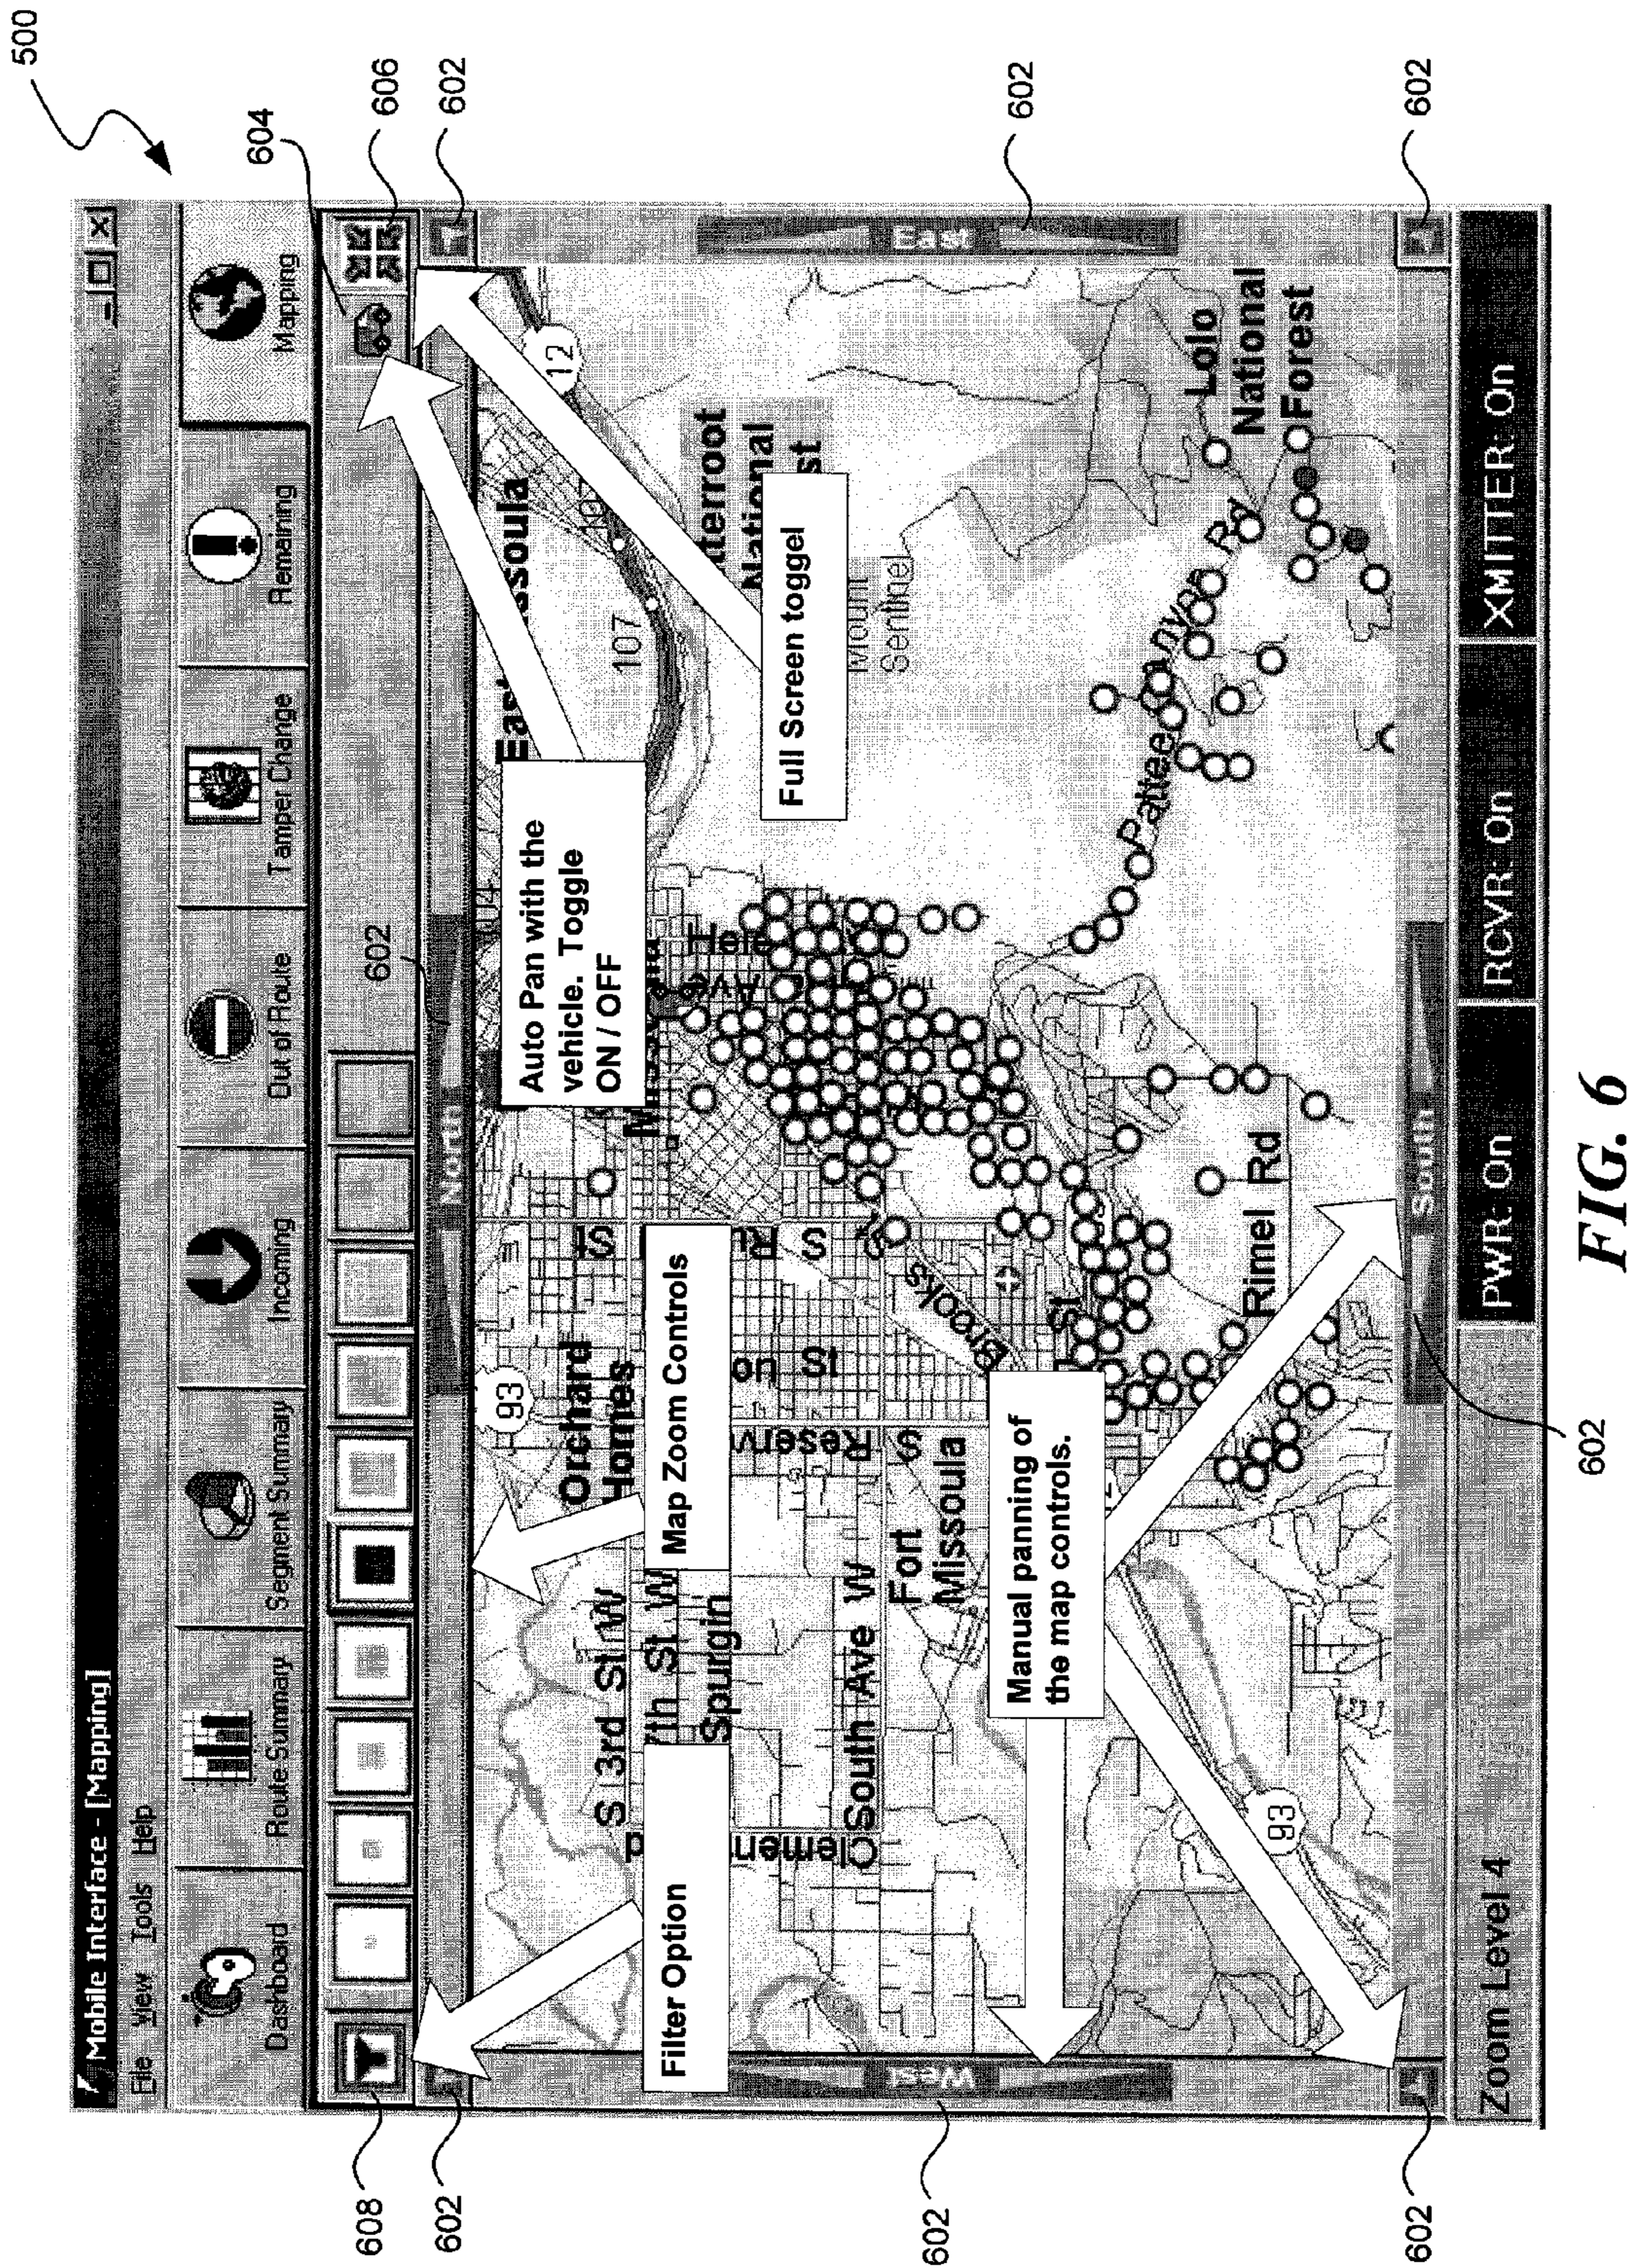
500

Mobile Interface - [Mapping]

File View Tools Help

Dashboard

Route Summary

Segment Summary

Incoming

Out of Route

Tamper Change

Remaining

Mapping

604

606

602

602

602

602

608

602

602

602

602

Filter Option

Map Zoom Controls

Auto Pan with the vehicle. Toggle ON / OFF

Full Screen toggel

Manual panning of the map controls.

North

South

East

West

Orchard Homes

S 3rd St W

7th St W

Spurgin

South Ave W

Fort Missoula

Clements

S Reserve

on St

S Ru

Brooks

Rimel Rd

Pattee Canyon Rd

Lolo National Forest

Bitterroot National Forest

East Missoula

Mount Sentinel

Missoula

Helen Ave

93

93

12

107

Zoom Level 4

PWR: On

RCVR: On

XMITTER: On

FIG. 6